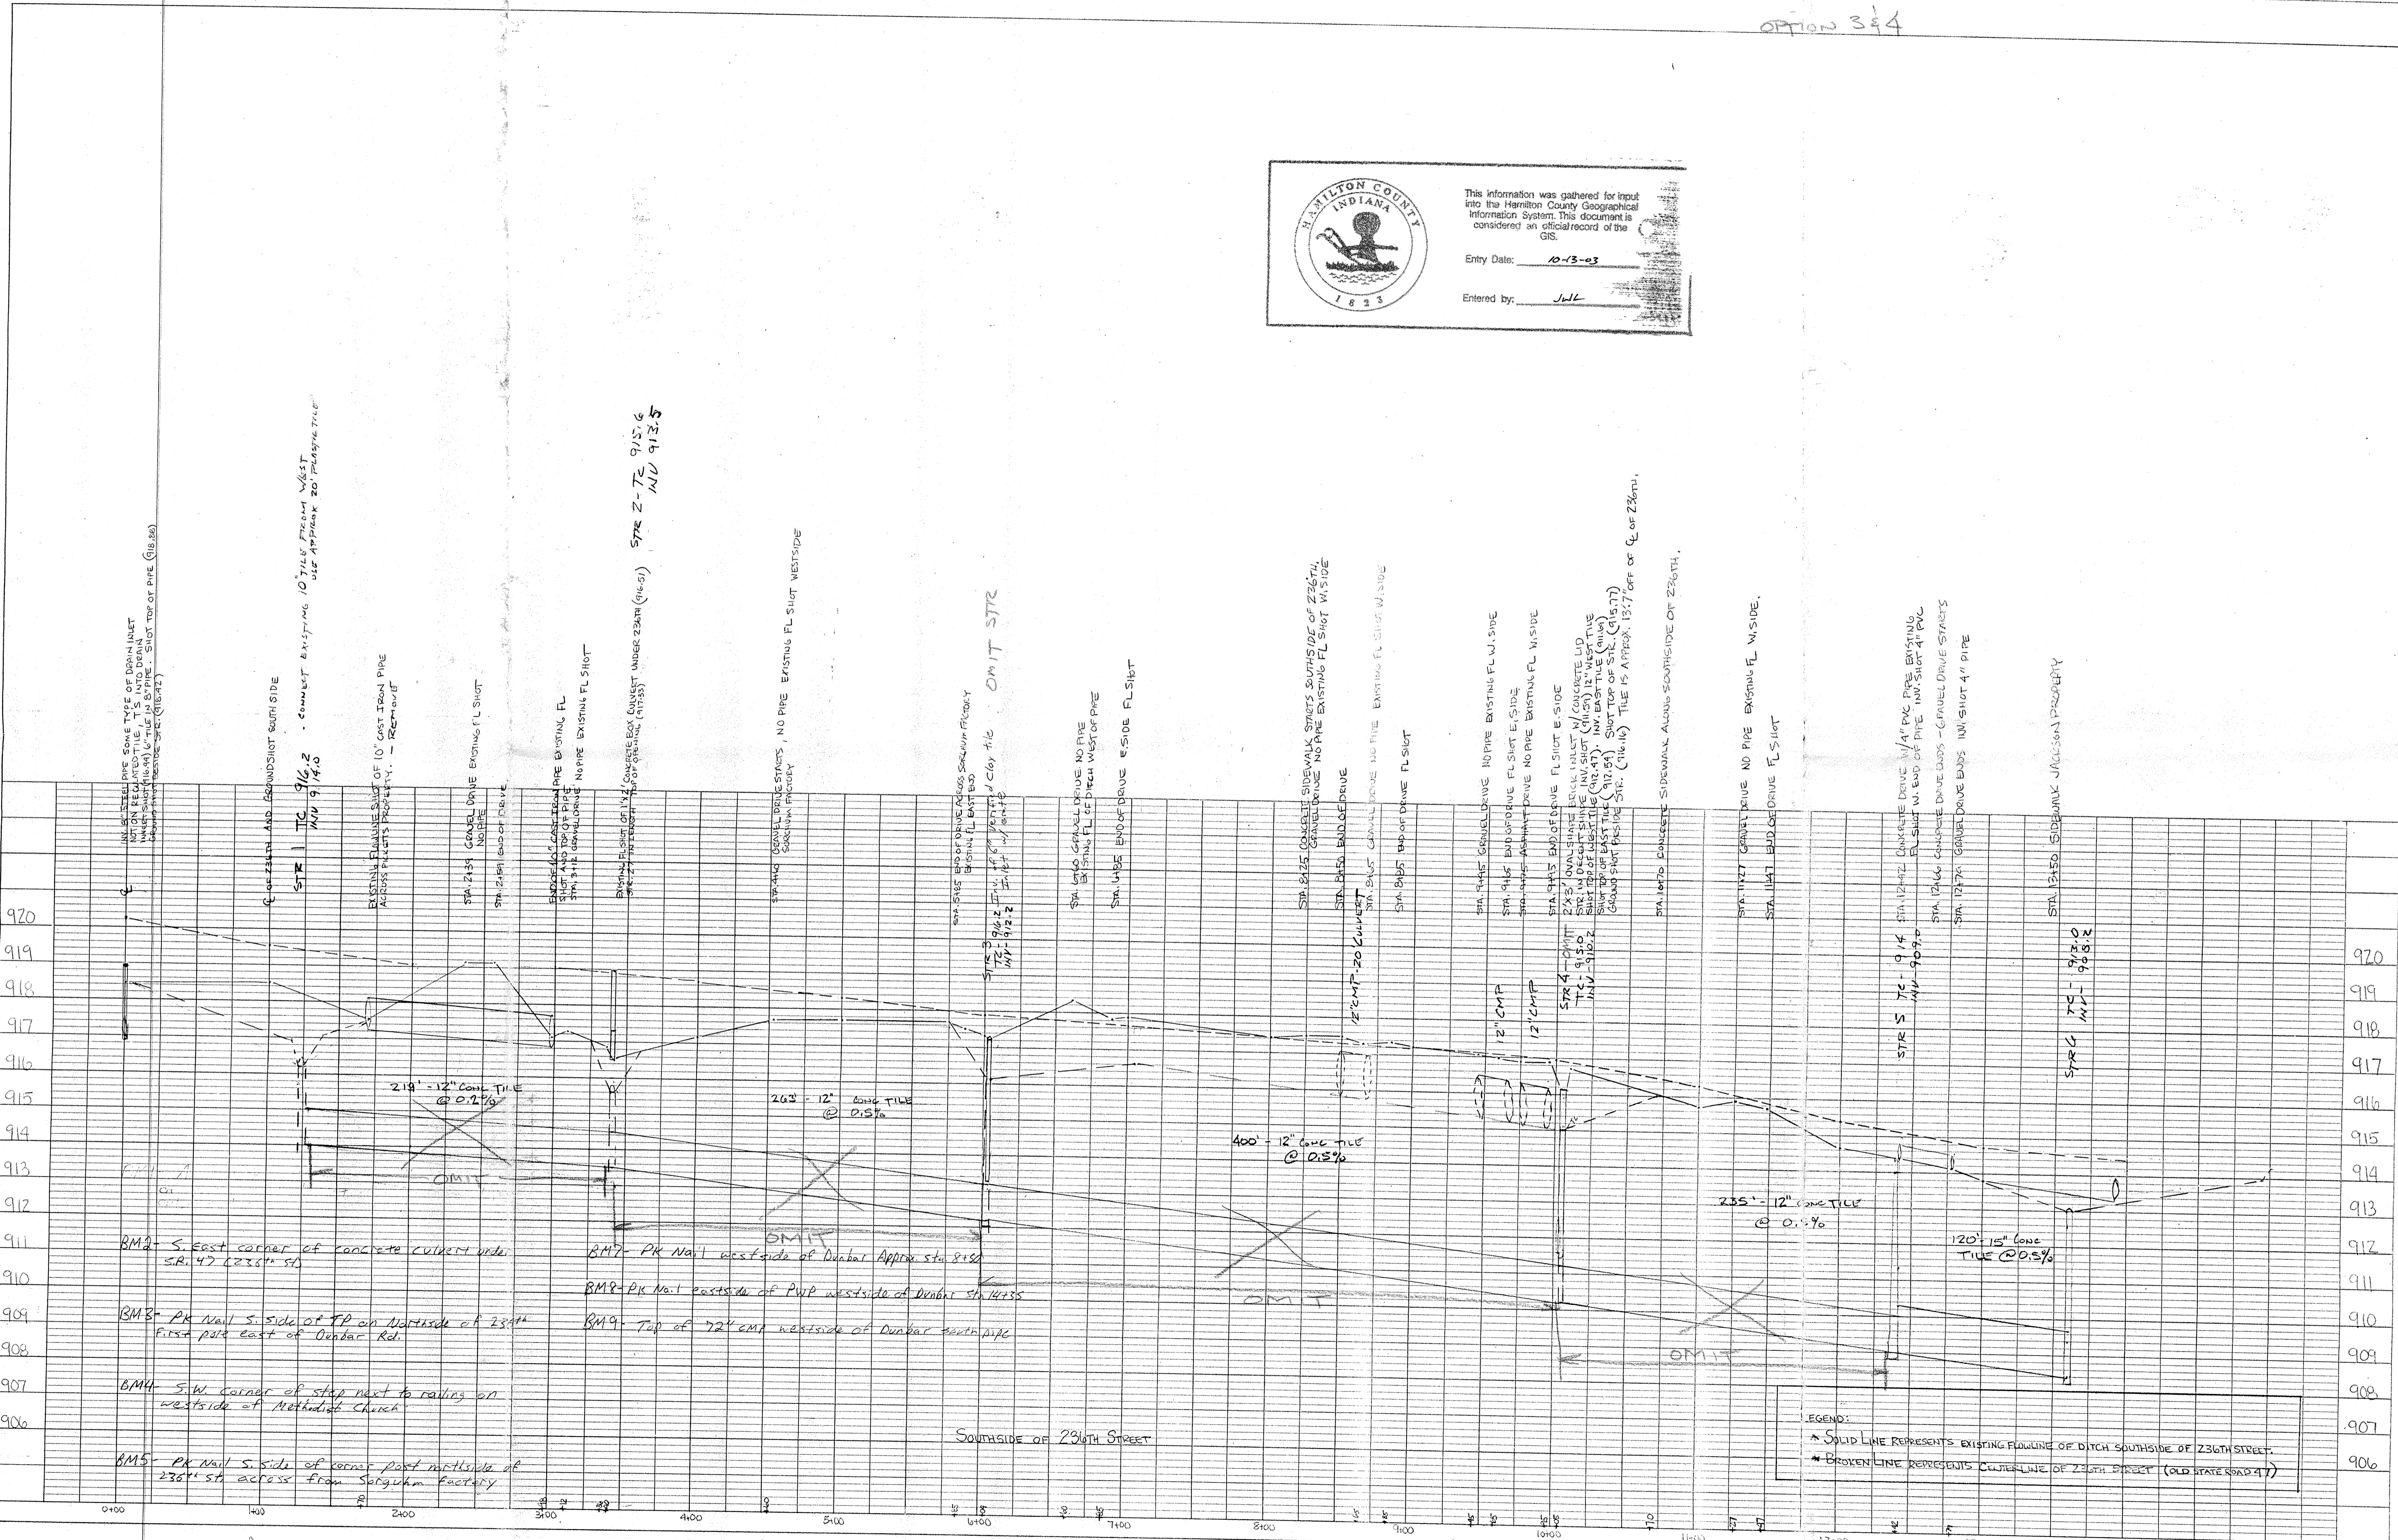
OPTION 3&4

HAMILTON COUNTY INDIANA 1823

This information was gathered for input into the Hamilton County Geographical Information System. This document is considered an official record of the GIS.

Entry Date: 10-13-03

Entered by: JWL

INV. 8" STEEL PIPE SOME TYPE OF DRAIN INLET NOT ON REGULATED TILE, T'S INTO DRAIN INLET SHOT (916.94) 6" TILE IN 8" PIPE SHOT TOP OF PIPE (918.88) GROUND SHOT BESIDE STR. (918.42)

℄ OF 236TH AND GROUNDSHOT SOUTH SIDE

STR 1 TC 916.2 INV 914.0

CONNECT EXISTING 10" TILE FROM WEST USE APPROX 20' PLASTIC TILE

EXISTING FLOWLINE SHOT OF 10" CAST IRON PIPE ACROSS PICKETTS PROPERTY. - REMOVE

STA. 2+39 GRAVEL DRIVE EXISTING FL SHOT NO PIPE

STA. 2+51 END OF DRIVE

END OF 10" CAST IRON PIPE EXISTING FL SHOT AND TOP OF PIPE STA. 3+12 GRAVEL DRIVE NO PIPE EXISTING FL SHOT

EXISTING FL SHOT OF 1'x2' CONCRETE BOX CULVERT UNDER 236TH (916.51) STA. 3+27 IN LENGTH TOP OF OPENING (917.33)

STR 2 - TC 915.6 INV 913.5

STA. 4+40 GRAVEL DRIVE STARTS, NO PIPE EXISTING FL SHOT WESTSIDE SORGHUM FACTORY

STA. 5+85 END OF DRIVE ACROSS SORGHUM FACTORY EXISTING FL EAST END

STR 3 TC - 916.2 INV - 912.2

Tie in 6" perfd clay tile 3-1.6' w/ conte

OMIT STR

STA. 6+60 GRAVEL DRIVE NO PIPE EXISTING FL OF DITCH WEST OF PIPE

STA. 6+85 END OF DRIVE E.SIDE FL SHOT

STA. 8+25 CONCRETE SIDEWALK STARTS SOUTHSIDE OF 236TH GRAVEL DRIVE NO PIPE EXISTING FL SHOT W.SIDE

STA. 8+50 END OF DRIVE

12" CMP - 20' CULVERT

STA. 8+65 GRAVEL DRIVE NO PIPE EXISTING FL SHOT W.SIDE

STA. 8+85 END OF DRIVE FL SHOT

STA. 9+45 GRAVEL DRIVE NO PIPE EXISTING FL W.SIDE

STA. 9+65 END OF DRIVE FL SHOT E.SIDE

STA. 9+75 ASPHALT DRIVE NO PIPE EXISTING FL W.SIDE

STA. 9+93 END OF DRIVE FL SHOT E.SIDE

2'x5' OVAL SHAPE BRICK INLET W/ CONCRETE LID STR. INV. SHOT (911.54) 12" WEST TILE SHOT TOP OF WEST TILE (912.47) INV. EAST TILE (911.6) SHOT TOP OF EAST TILE (912.54) SHOT TOP OF STR. (915.77) GROUND SHOT BESIDE STR. (916.16) TILE IS APPROX. 13.7' OFF OF ℄ OF 236TH.

12" CMP

12" CMP

STR 4 - OMIT TC - 915.0 INV - 910.2

STA. 10+70 CONCRETE SIDEWALK ALONG SOUTHSIDE OF 236TH.

STA. 11+27 GRAVEL DRIVE NO PIPE EXISTING FL W.SIDE.

STA. 11+47 END OF DRIVE FL SHOT

STA. 12+42 CONCRETE DRIVE W/4" PVC PIPE EXISTING FL SHOT W. END OF PIPE INV. SHOT 4" PVC

STR 5 TC - 914 INV - 909.0

STA. 12+66 CONCRETE DRIVE ENDS - GRAVEL DRIVE STARTS

STA. 12+76 GRAVEL DRIVE ENDS INV. SHOT 4" PIPE

STA. 13+50 SIDEWALK JACKSON PROPERTY

STR 6 TC - 913.0 INV - 908.2

219' - 12" CONC TILE @ 0.2%

OMIT

263' - 12" CONC TILE @ 0.5%

OMIT

400' - 12" CONC TILE @ 0.5%

OMIT

235' - 12" CONC TILE @ 0.5%

OMIT

120' - 15" CONC TILE @ 0.5%

BM2 - S. east corner of concrete culvert under S.R. 47 (236th St)

BM3 - PK Nail S. side of TP on Northside of 236th First pole east of Dunbar Rd.

BM4 - S.W. corner of step next to railing on westside of Methodist Church

BM5 - PK Nail S. side of corner post northside of 236th st. across from Sorguhm factory

BM7 - PK Nail westside of Dunbar Approx. sta. 8+50

BM8 - PK Nail eastside of PWP westside of Dunbar sta. 14+35

BM9 - Top of 72" CMP westside of Dunbar south pipe

SOUTHSIDE OF 236TH STREET

LEGEND:
SOLID LINE REPRESENTS EXISTING FLOWLINE OF DITCH SOUTHSIDE OF 236TH STREET.
BROKEN LINE REPRESENTS CENTERLINE OF 236TH STREET (OLD STATE ROAD 47)

920 919 918 917 916 915 914 913 912 911 910 909 908 907 906

920 919 918 917 916 915 914 913 912 911 910 909 908 907 906

0+00 1+00 2+00 3+00 4+00 5+00 6+00 7+00 8+00 9+00 10+00 11+00 12+00